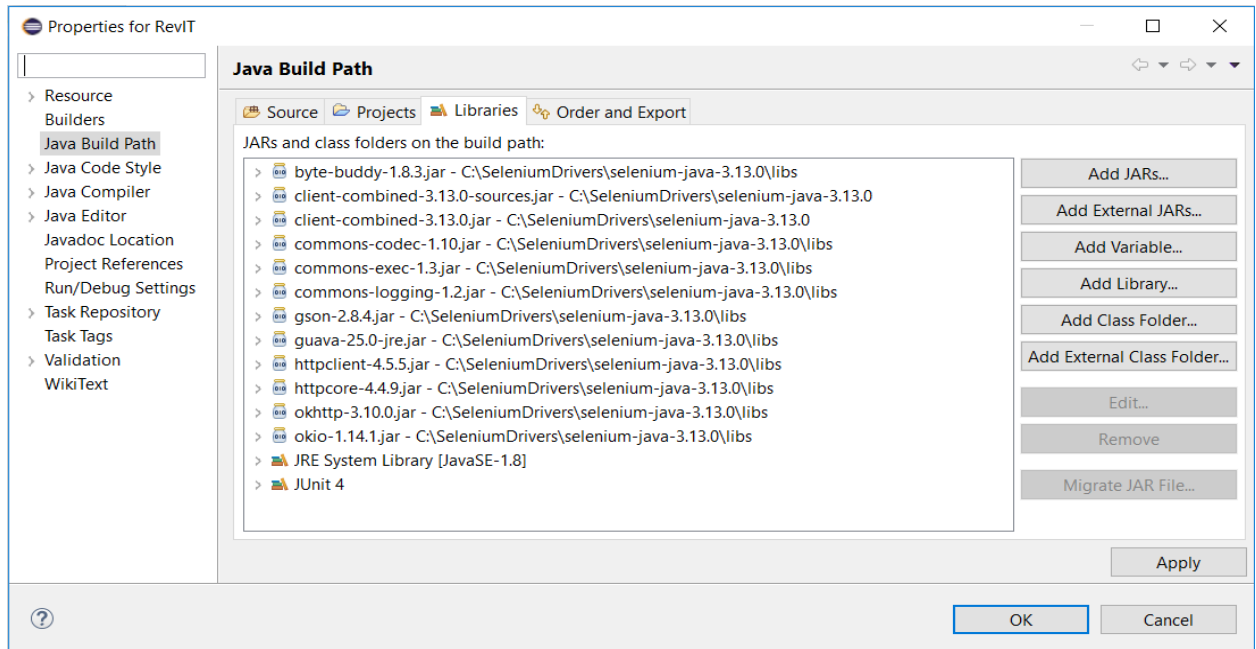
Properties for RevIT

Resource
Builders
Java Build Path
Java Code Style
Java Compiler
Java Editor
Javadoc Location
Project References
Run/Debug Settings
Task Repository
Task Tags
Validation
WikiText

Java Build Path

Source | Projects | Libraries | Order and Export

JARs and class folders on the build path:

byte-buddy-1.8.3.jar - C:\SeleniumDrivers\selenium-java-3.13.0\libs
client-combined-3.13.0-sources.jar - C:\SeleniumDrivers\selenium-java-3.13.0
client-combined-3.13.0.jar - C:\SeleniumDrivers\selenium-java-3.13.0
commons-codec-1.10.jar - C:\SeleniumDrivers\selenium-java-3.13.0\libs
commons-exec-1.3.jar - C:\SeleniumDrivers\selenium-java-3.13.0\libs
commons-logging-1.2.jar - C:\SeleniumDrivers\selenium-java-3.13.0\libs
gson-2.8.4.jar - C:\SeleniumDrivers\selenium-java-3.13.0\libs
guava-25.0-jre.jar - C:\SeleniumDrivers\selenium-java-3.13.0\libs
httpclient-4.5.5.jar - C:\SeleniumDrivers\selenium-java-3.13.0\libs
httpcore-4.4.9.jar - C:\SeleniumDrivers\selenium-java-3.13.0\libs
okhttp-3.10.0.jar - C:\SeleniumDrivers\selenium-java-3.13.0\libs
okio-1.14.1.jar - C:\SeleniumDrivers\selenium-java-3.13.0\libs
JRE System Library [JavaSE-1.8]
JUnit 4

Add JARs...
Add External JARs...
Add Variable...
Add Library...
Add Class Folder...
Add External Class Folder...
Edit...
Remove
Migrate JAR File...

Apply

OK
Cancel